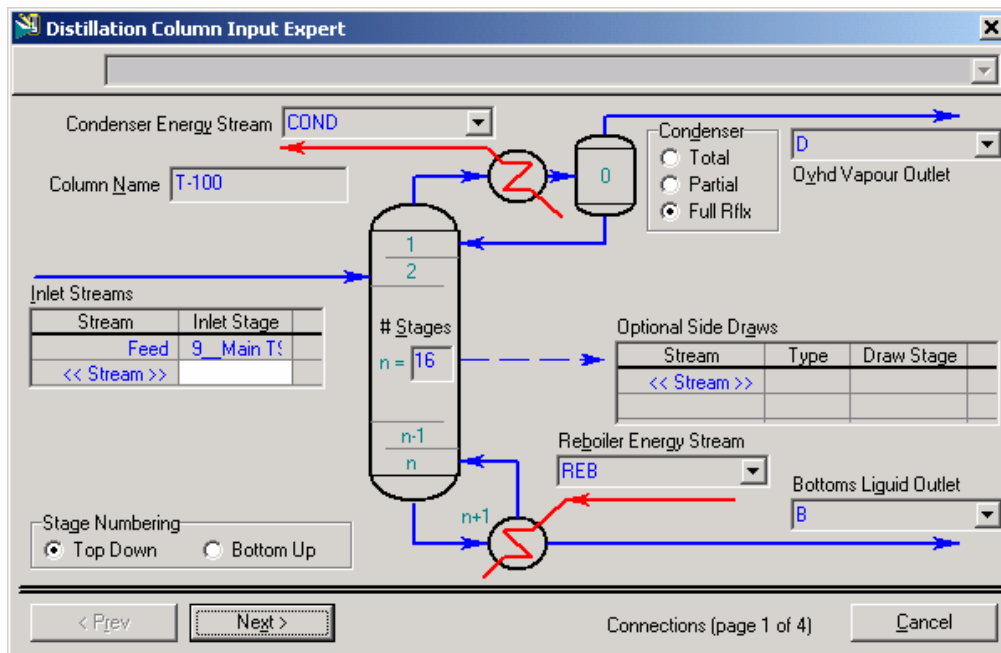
Distillation Column Input Expert

Condenser Energy Stream COND

Column Name T-100

Condenser
Total
Partial
Full Rflx

D
Ovhd Vapour Outlet

0

1
2

Inlet Streams

| Stream | Inlet Stage |
|---|---|
| Feed | 9__Main TS |
| << Stream >> | |

# Stages
n = 16

Optional Side Draws

| Stream | Type | Draw Stage |
|---|---|---|
| << Stream >> | | |
| | | |

n-1
n

Reboiler Energy Stream
REB

Bottoms Liquid Outlet
B

n+1

Stage Numbering
Top Down
Bottom Up

< Prev
Next >
Connections (page 1 of 4)
Cancel